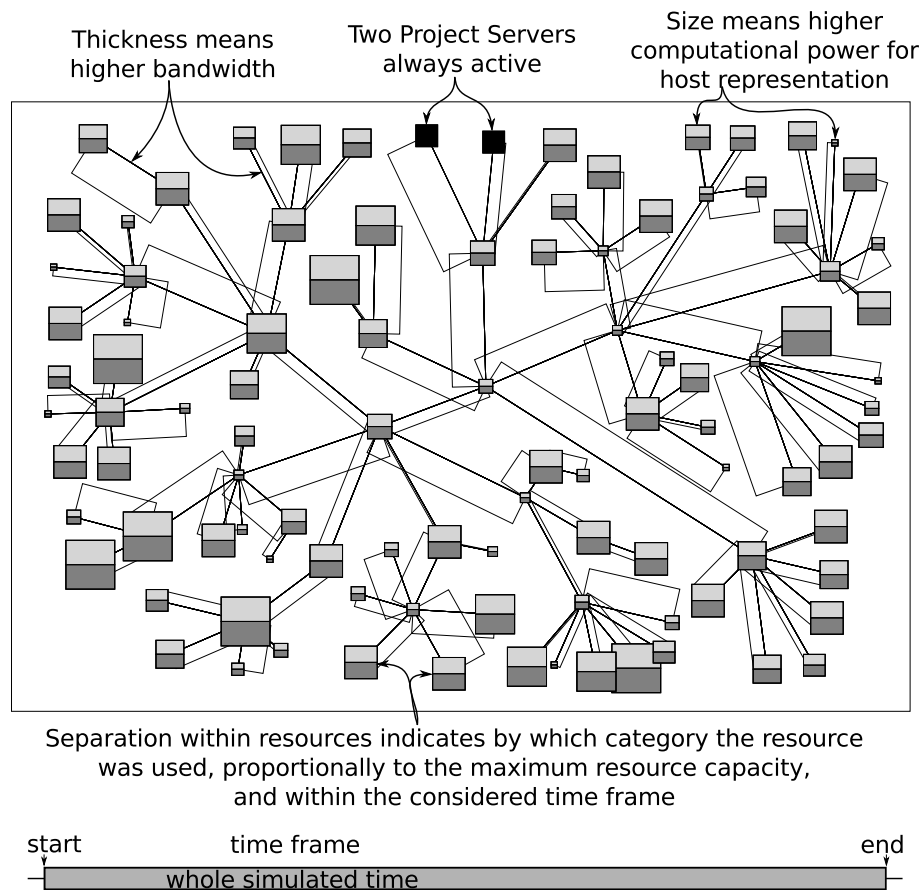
Thickness means higher bandwidth

Two Project Servers always active

Size means higher computational power for host representation

Separation within resources indicates by which category the resource was used, proportionally to the maximum resource capacity, and within the considered time frame

start

time frame

end

whole simulated time